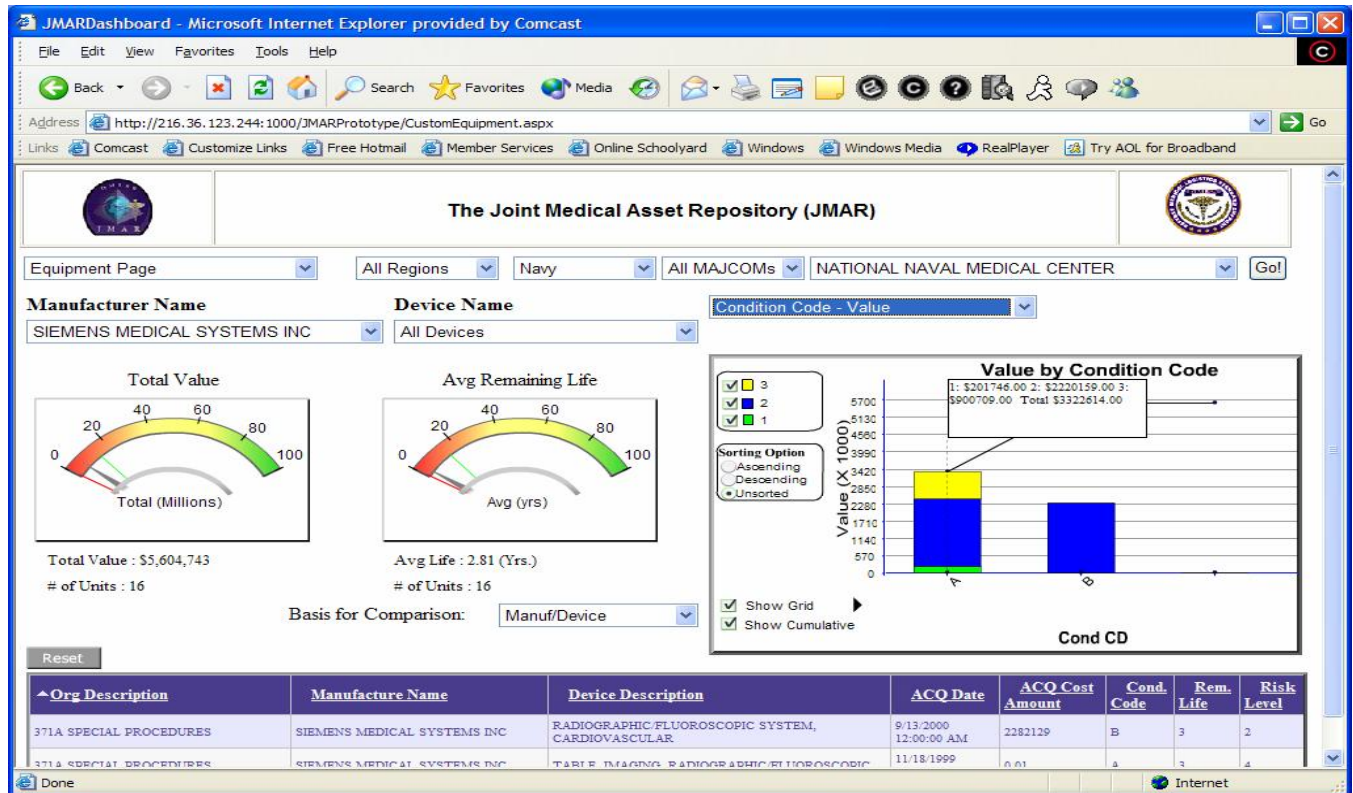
JMARDashboard - Microsoft Internet Explorer provided by Comcast

File Edit View Favorites Tools Help

Back Search Favorites Media

Address http://216.36.123.244:1000/JMARPrototype/CustomEquipment.aspx Go

Links Comcast Customize Links Free Hotmail Member Services Online Schoolyard Windows Windows Media RealPlayer Try AOL for Broadband

JMAR

The Joint Medical Asset Repository (JMAR)

Equipment Page | All Regions | Navy | All MAJCOMs | NATIONAL NAVAL MEDICAL CENTER | Go!

Manufacturer Name
SIEMENS MEDICAL SYSTEMS INC

Device Name
All Devices

Condition Code - Value

Total Value
0 20 40 60 80 100
Total (Millions)

Total Value : $5,604,743
# of Units : 16

Avg Remaining Life
0 20 40 60 80 100
Avg (yrs)

Avg Life : 2.81 (Yrs.)
# of Units : 16

Basis for Comparison: Manuf/Device

Value by Condition Code

3
2
1

Sorting Option
Ascending
Descending
Unsorted

1: $201746.00 2: $2220159.00 3: $900709.00 Total $3322614.00

Value (X 1000)
5700 5130 4560 3990 3420 2850 2280 1710 1140 570 0

A B

Show Grid
Show Cumulative

Cond CD

Reset

| Org Description | Manufacture Name | Device Description | ACQ Date | ACQ Cost Amount | Cond. Code | Rem. Life | Risk Level |
|---|---|---|---|---|---|---|---|
| 371A SPECIAL PROCEDURES | SIEMENS MEDICAL SYSTEMS INC | RADIOGRAPHIC/FLUOROSCOPIC SYSTEM, CARDIOVASCULAR | 9/13/2000 12:00:00 AM | 2282129 | B | 3 | 2 |
| 371A SPECIAL PROCEDURES | SIEMENS MEDICAL SYSTEMS INC | TABLE, IMAGING, RADIOGRAPHIC/FLUOROSCOPIC | 11/18/1999 | 0.01 | A | 3 | 4 |

Done Internet